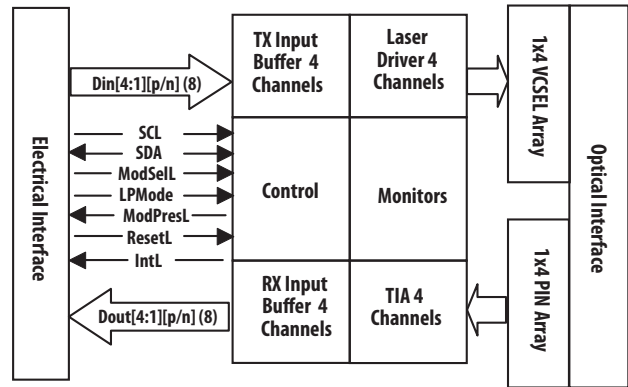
Electrical Interface

Din[4:1][p/n] (8)

SCL
SDA
ModSelL
LPMode
ModPresL
ResetL
IntL

Dout[4:1][p/n] (8)

TX Input Buffer 4 Channels

Laser Driver 4 Channels

Control

Monitors

RX Input Buffer 4 Channels

TIA 4 Channels

1x4 VCSEL Array

1x4 PIN Array

Optical Interface